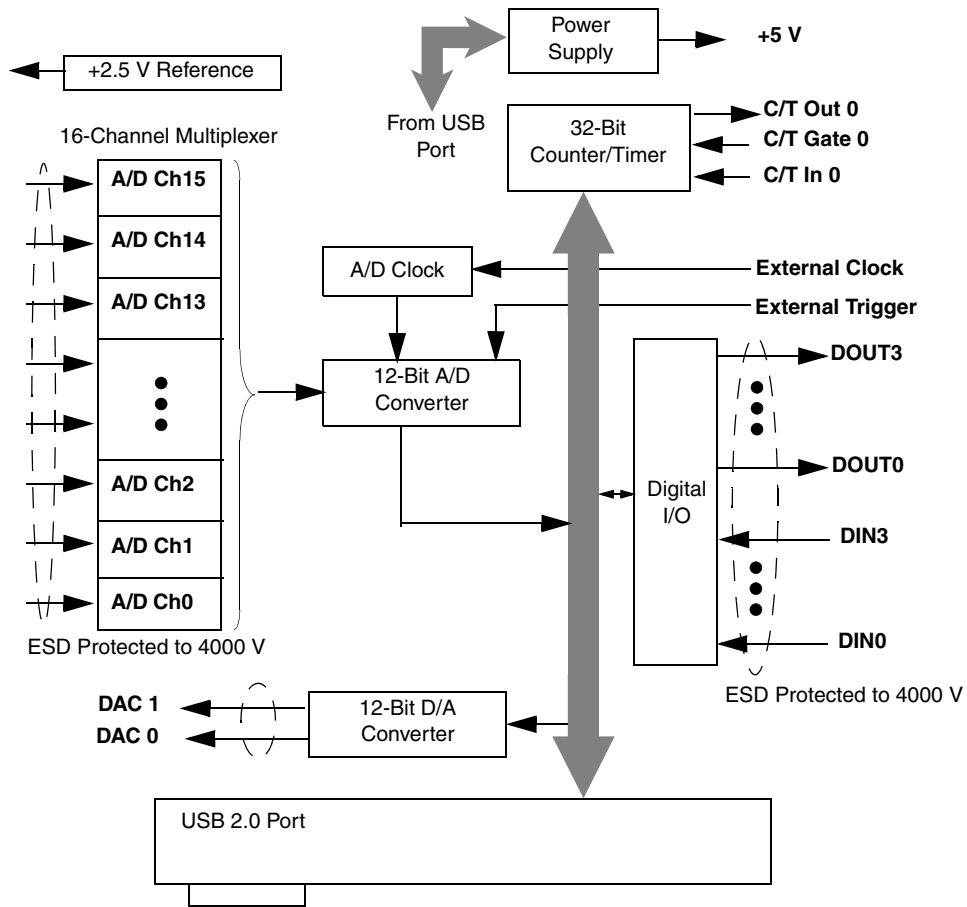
+2.5 V Reference

Power Supply

+5 V

From USB Port

32-Bit Counter/Timer

C/T Out 0

C/T Gate 0

C/T In 0

16-Channel Multiplexer

A/D Ch15

A/D Ch14

A/D Ch13

A/D Ch2

A/D Ch1

A/D Ch0

ESD Protected to 4000 V

A/D Clock

External Clock

External Trigger

12-Bit A/D Converter

Digital I/O

DOUT3

DOUT0

DIN3

DIN0

ESD Protected to 4000 V

DAC 1

DAC 0

12-Bit D/A Converter

USB 2.0 Port